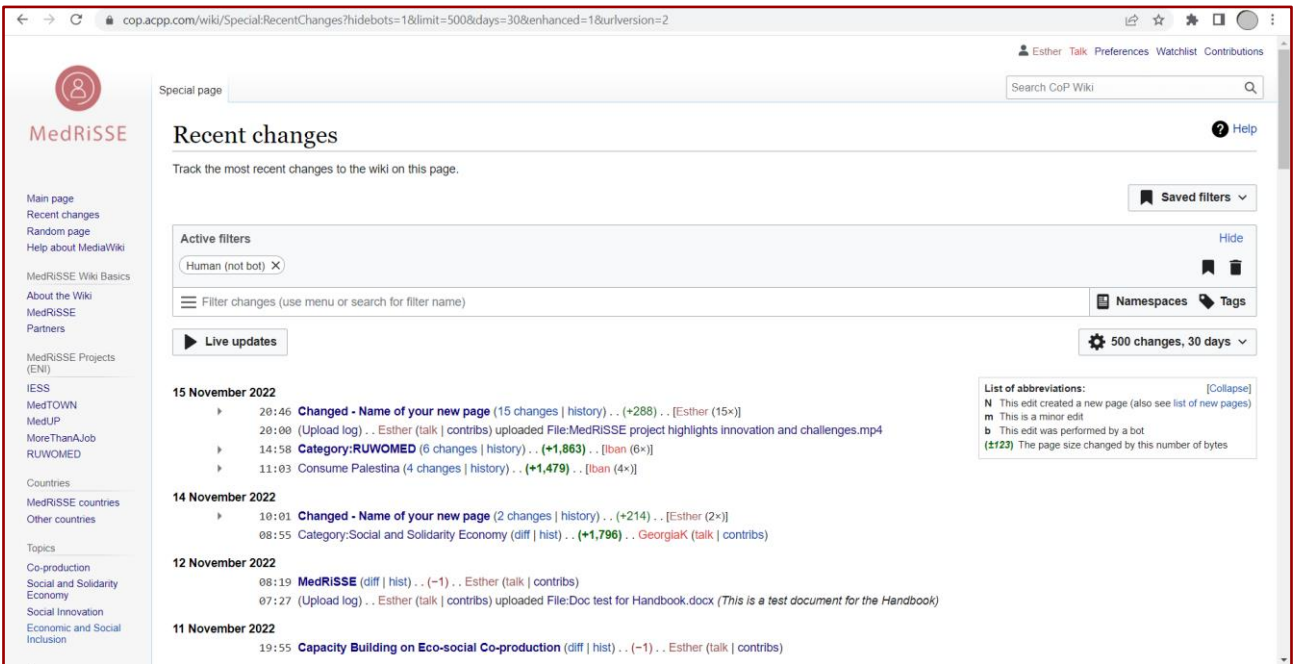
cop.acpp.com/wiki/Special:RecentChanges?hidebots=1&limit=500&days=30&enhanced=1&urlversion=2

Esther Talk Preferences Watchlist Contributions

MedRiSSE

Special page

Search CoP Wiki

Recent changes

Help

Track the most recent changes to the wiki on this page.

Saved filters

Main page
Recent changes
Random page
Help about MediaWiki

MedRiSSE Wiki Basics
About the Wiki
MedRiSSE
Partners

MedRiSSE Projects (ENI)
IESS
MedTOWN
MedUP
MoreThanAJob
RUWOMED

Countries
MedRiSSE countries
Other countries

Topics
Co-production
Social and Solidarity Economy
Social Innovation
Economic and Social Inclusion

Active filters

Hide

Human (not bot)

Filter changes (use menu or search for filter name)

Namespaces Tags

Live updates

500 changes, 30 days

15 November 2022
20:46 Changed - Name of your new page (15 changes | history) . . (+288) . . [Esther (15×)]
20:00 (Upload log) . . Esther (talk | contribs) uploaded File:MedRiSSE project highlights innovation and challenges.mp4
14:58 Category:RUWOMED (6 changes | history) . . (+1,863) . . [Iban (6×)]
11:03 Consume Palestina (4 changes | history) . . (+1,479) . . [Iban (4×)]

14 November 2022
10:01 Changed - Name of your new page (2 changes | history) . . (+214) . . [Esther (2×)]
08:55 Category:Social and Solidarity Economy (diff | hist) . . (+1,796) . . GeorgiaK (talk | contribs)

12 November 2022
08:19 MedRiSSE (diff | hist) . . (−1) . . Esther (talk | contribs)
07:27 (Upload log) . . Esther (talk | contribs) uploaded File:Doc test for Handbook.docx (This is a test document for the Handbook)

11 November 2022
19:55 Capacity Building on Eco-social Co-production (diff | hist) . . (−1) . . Esther (talk | contribs)

List of abbreviations:
[Collapse]
N This edit created a new page (also see list of new pages)
m This is a minor edit
b This edit was performed by a bot
(±123) The page size changed by this number of bytes